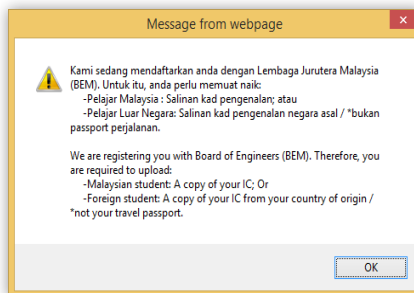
Message from webpage

Kami sedang mendaftarkan anda dengan Lembaga Jurutera Malaysia (BEM). Untuk itu, anda perlu memuat naik:
-Pelajar Malaysia : Salinan kad pengenalan; atau
-Pelajar Luar Negara: Salinan kad pengenalan negara asal / *bukan passport perjalanan.

We are registering you with Board of Engineers (BEM). Therefore, you are required to upload:
-Malaysian student: A copy of your IC; Or
-Foreign student: A copy of your IC from your country of origin / *not your travel passport.

OK